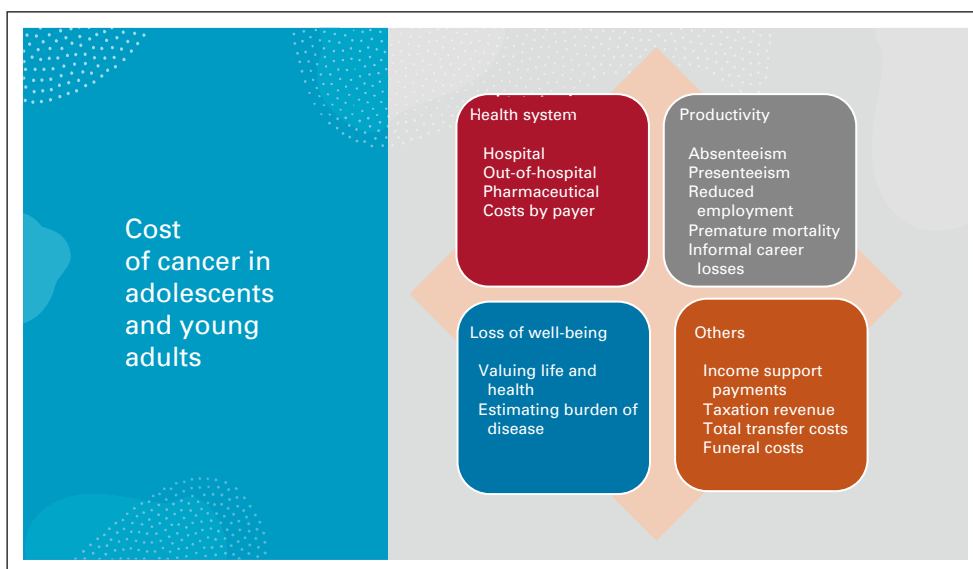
Cost of cancer in adolescents and young adults

Health system

Hospital
Out-of-hospital
Pharmaceutical
Costs by payer

Productivity

Absenteeism
Presenteeism
Reduced employment
Premature mortality
Informal career losses

Loss of well-being

Valuing life and health
Estimating burden of disease

Others

Income support payments
Taxation revenue
Total transfer costs
Funeral costs